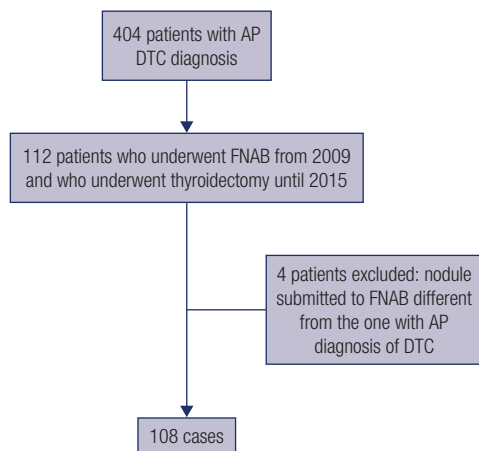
404 patients with AP DTC diagnosis

112 patients who underwent FNAB from 2009 and who underwent thyroidectomy until 2015

4 patients excluded: nodule submitted to FNAB different from the one with AP diagnosis of DTC

108 cases